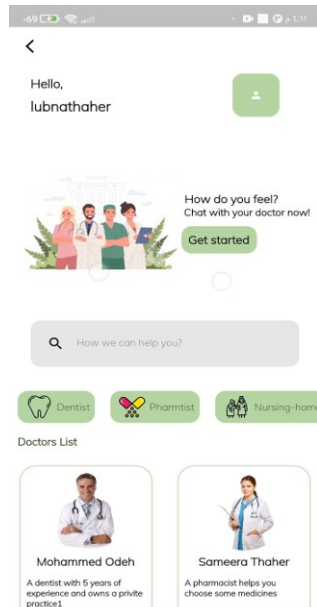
69

<

Hello,
lubnathaher

How do you feel?
Chat with your doctor now!

Get started

How we can help you?

Dentist

Pharmtist

Nursing-hom

Doctors List

Mohammed Odeh

A dentist with 5 years of experience and owns a privite practice1

Sameera Thaher

A pharmacist helps you choose some medicines